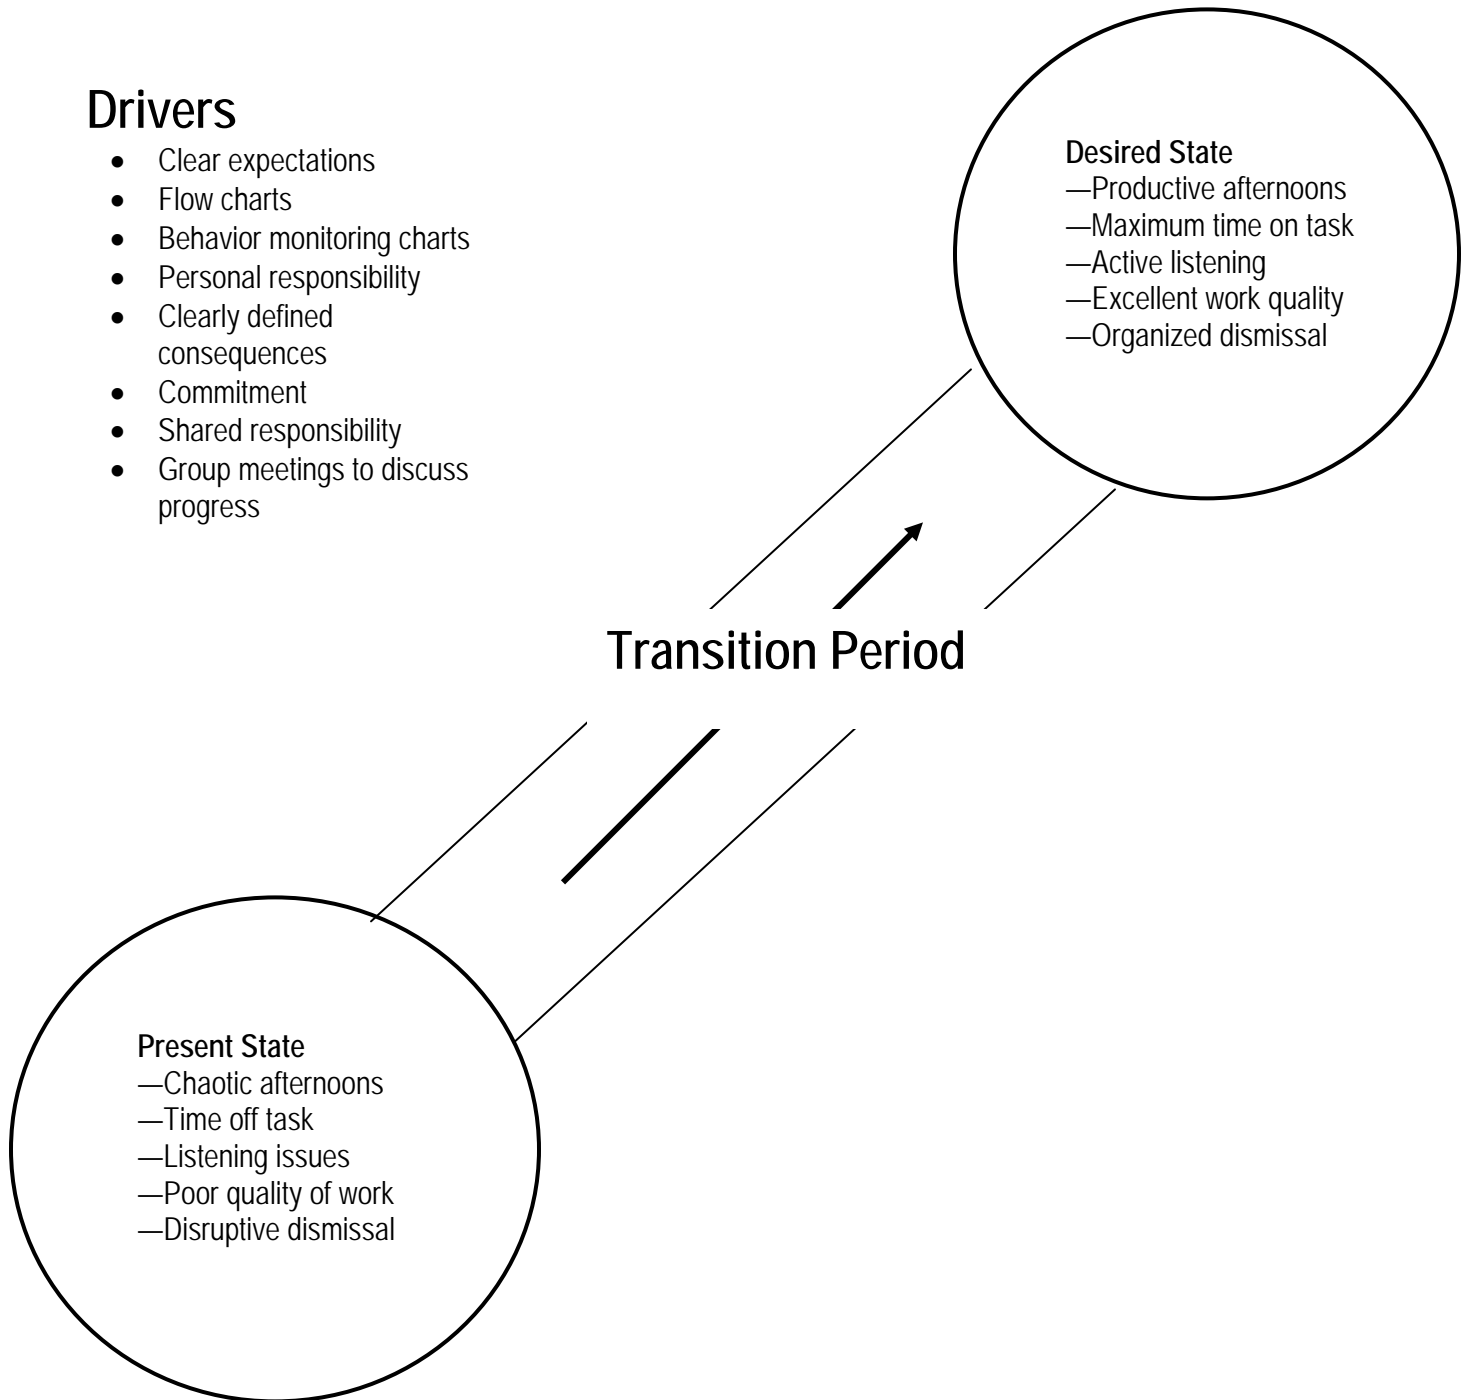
Drivers

- Clear expectations
- Flow charts
- Behavior monitoring charts
- Personal responsibility
- Clearly defined consequences
- Commitment
- Shared responsibility
- Group meetings to discuss progress

Desired State
—Productive afternoons
—Maximum time on task
—Active listening
—Excellent work quality
—Organized dismissal

Transition Period

Present State
—Chaotic afternoons
—Time off task
—Listening issues
—Poor quality of work
—Disruptive dismissal